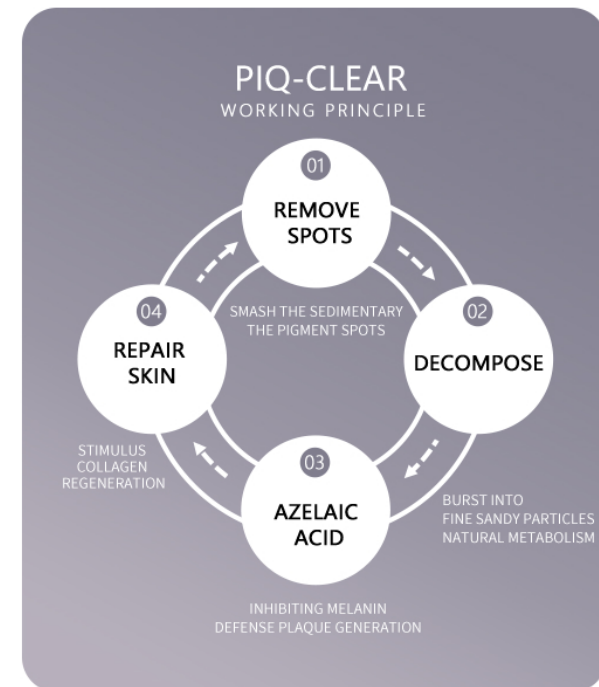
PIQ-CLEAR
WORKING PRINCIPLE

01
REMOVE SPOTS

SMASH THE SEDIMENTARY THE PIGMENT SPOTS

02
DECOMPOSE

BURST INTO FINE SANDY PARTICLES NATURAL METABOLISM

03
AZELAIC ACID

INHIBITING MELANIN DEFENSE PLAQUE GENERATION

04
REPAIR SKIN

STIMULUS COLLAGEN REGENERATION